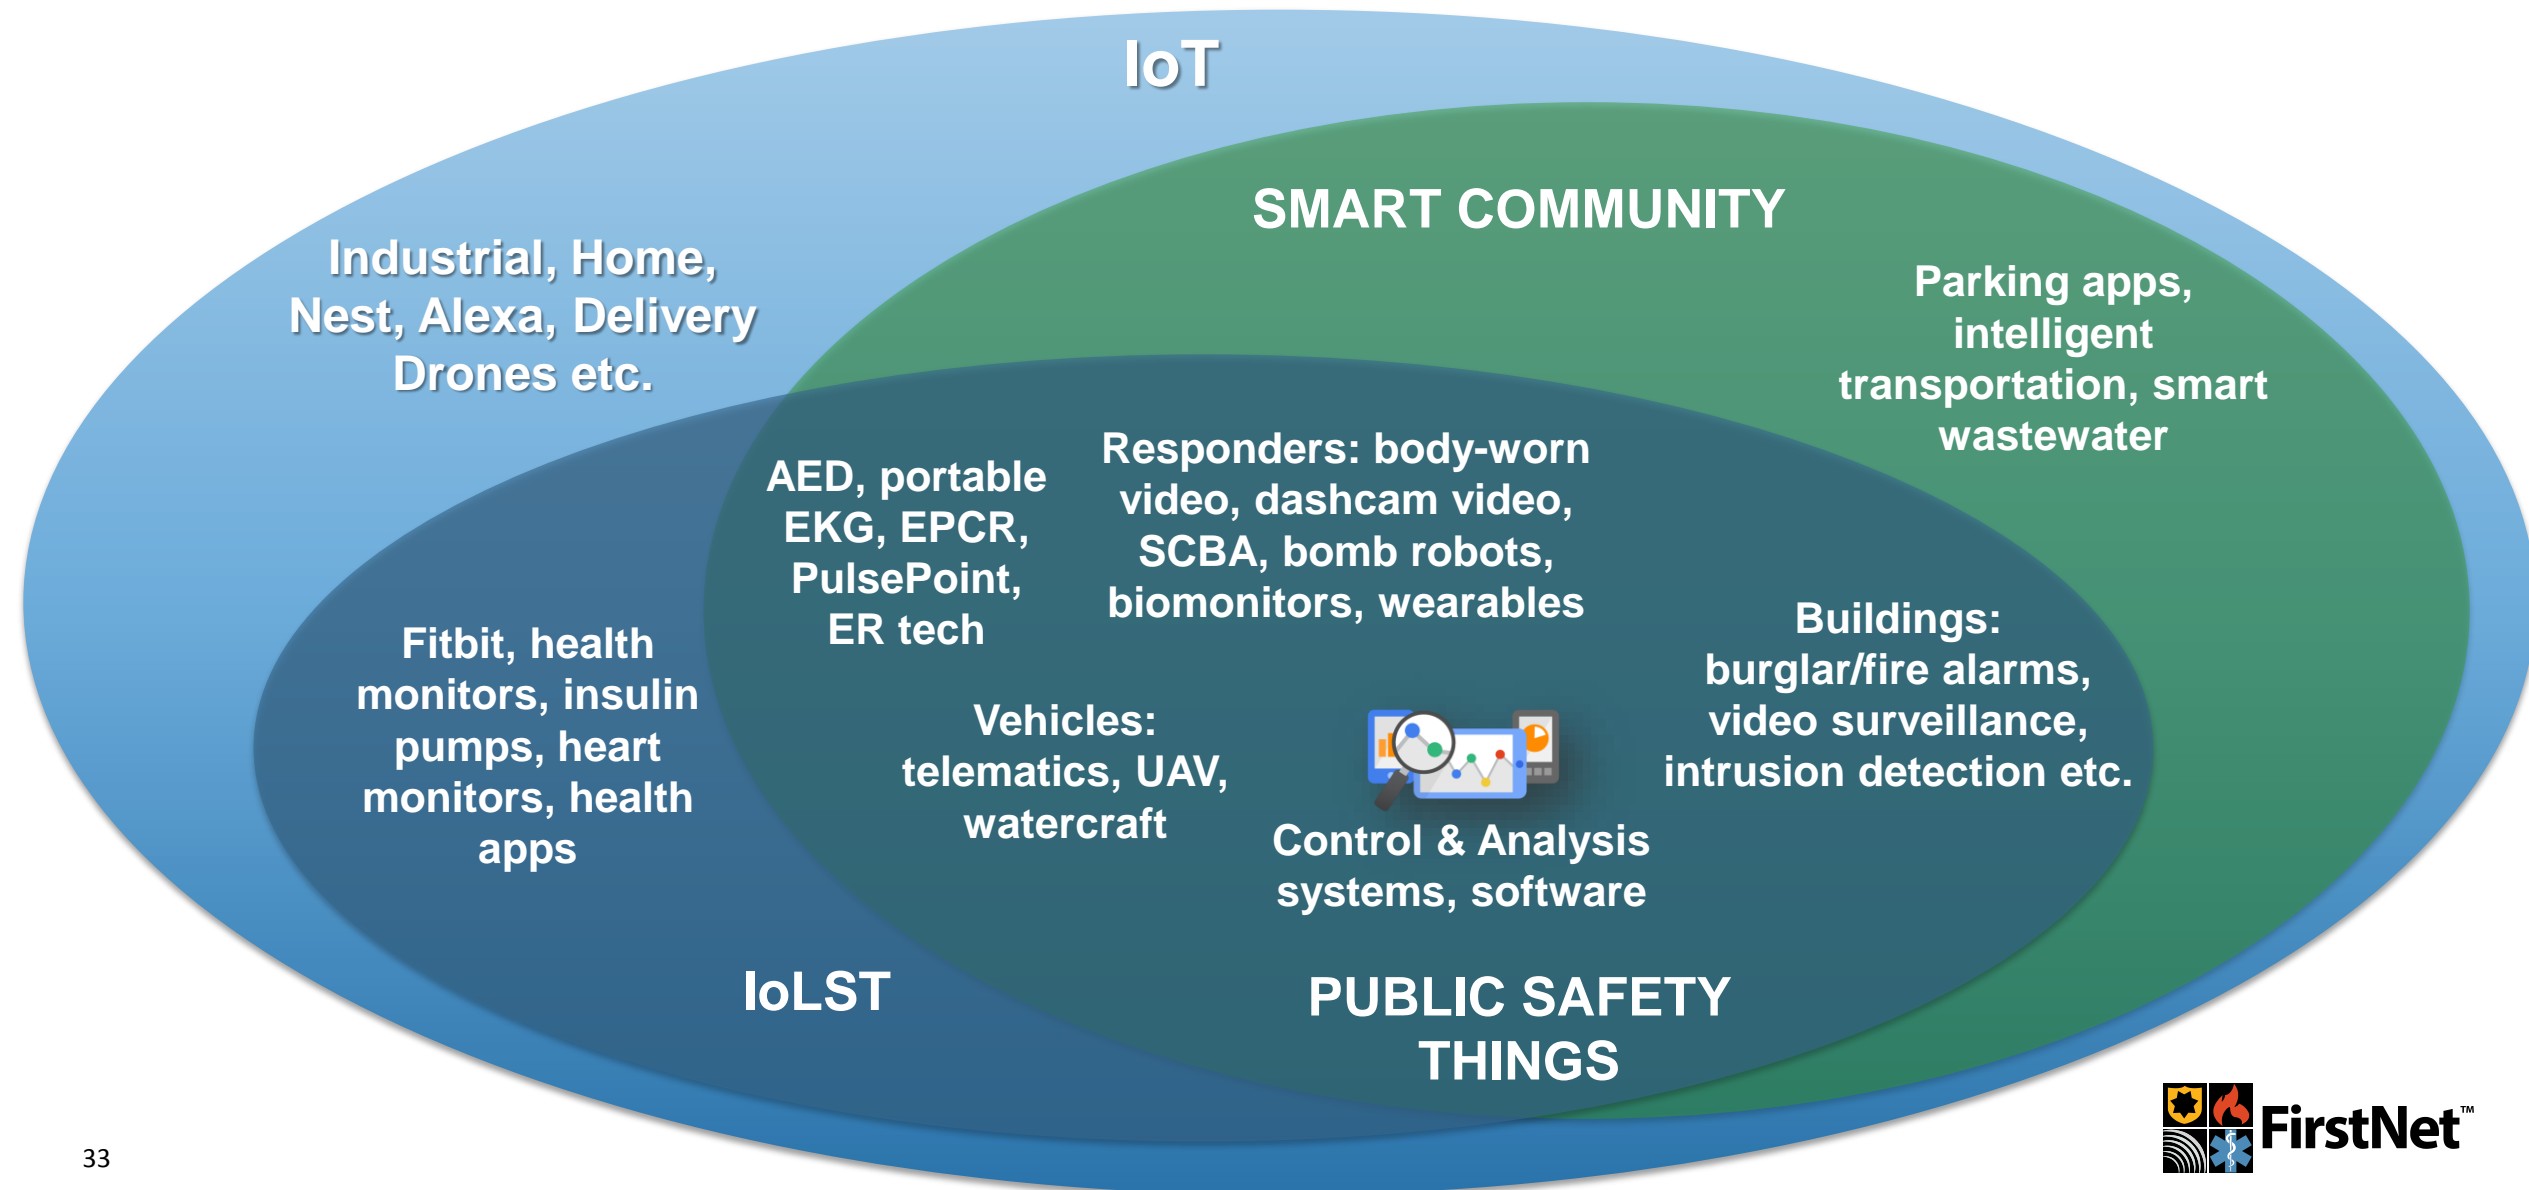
IoT

Industrial, Home, Nest, Alexa, Delivery Drones etc.

SMART COMMUNITY

Parking apps, intelligent transportation, smart wastewater

AED, portable EKG, EPCR, PulsePoint, ER tech

Responders: body-worn video, dashcam video, SCBA, bomb robots, biomonitors, wearables

Fitbit, health monitors, insulin pumps, heart monitors, health apps

Buildings: burglar/fire alarms, video surveillance, intrusion detection etc.

Vehicles: telematics, UAV, watercraft

Control & Analysis systems, software

IoLST

PUBLIC SAFETY THINGS

33

FirstNet™